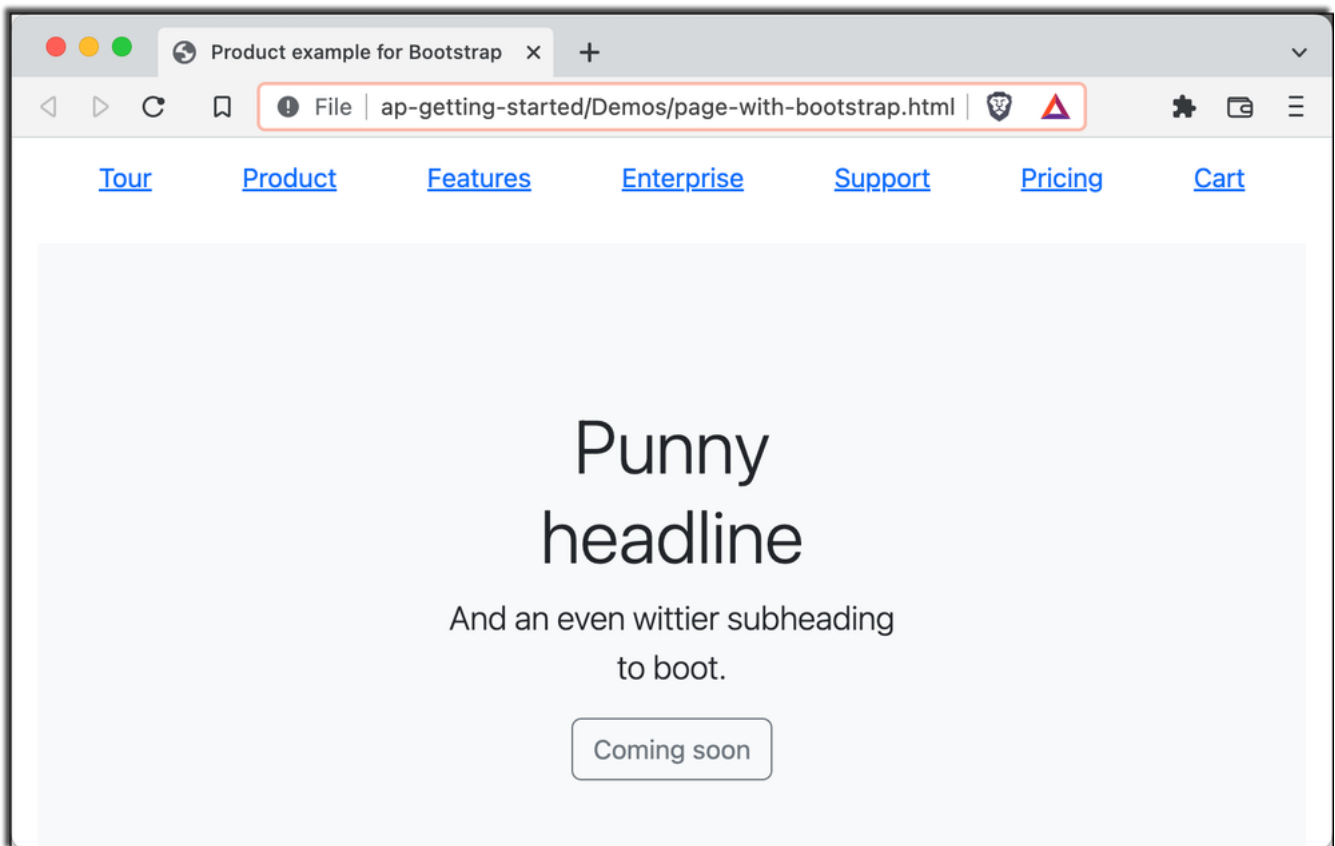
Product example for Bootstrap ×
+

File | ap-getting-started/Demos/page-with-bootstrap.html

Tour Product Features Enterprise Support Pricing Cart

Punny headline

And an even wittier subheading to boot.

Coming soon